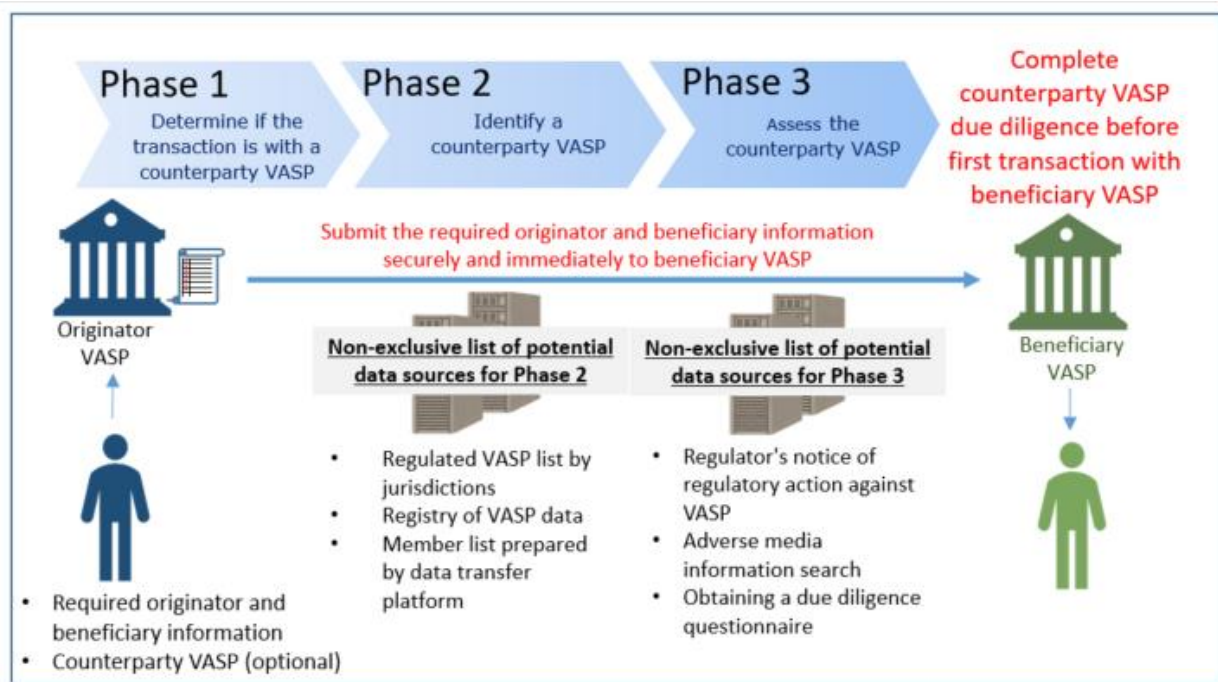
Phase 1
Determine if the transaction is with a counterparty VASP

Phase 2
Identify a counterparty VASP

Phase 3
Assess the counterparty VASP

Complete counterparty VASP due diligence before first transaction with beneficiary VASP

Submit the required originator and beneficiary information securely and immediately to beneficiary VASP

Originator VASP

Beneficiary VASP

Non-exclusive list of potential data sources for Phase 2

Non-exclusive list of potential data sources for Phase 3

- Regulated VASP list by jurisdictions
- Registry of VASP data
- Member list prepared by data transfer platform

- Regulator's notice of regulatory action against VASP
- Adverse media information search
- Obtaining a due diligence questionnaire

- Required originator and beneficiary information
- Counterparty VASP (optional)